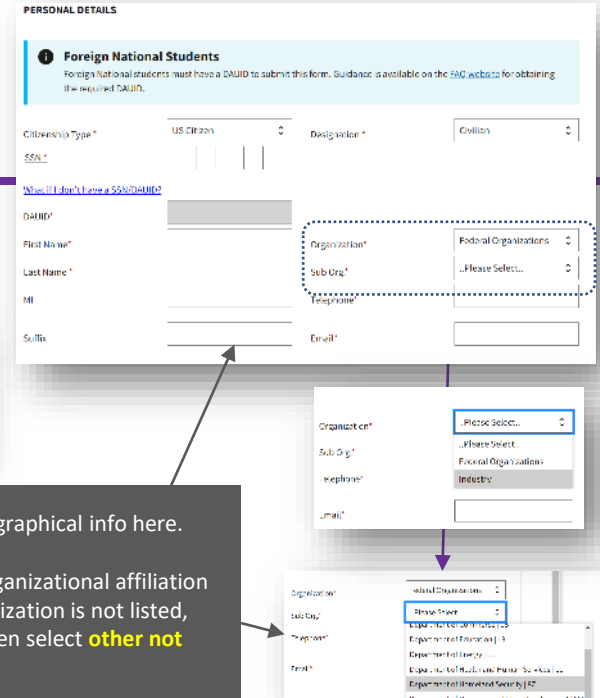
PERSONAL DETAILS

Foreign National Students

Foreign National students must have a DAUID to submit this form. Guidance is available on the FAC website for obtaining the required DAUID.

Citizenship Type *

US Citizen

Designation *

Civilian

SSN *

What if I don't have a SSN/DAUID?

DAUID*

First Name*

Organization*

Federal Organizations

Last Name *

Sub Org*

..Please Select..

MI

Telephone*

Suffix

Email*

Organization*

..Please Select..

Sub Org*

..Please Select..

Federal Organizations

Telephone*

Industry

Email*

graphical info here.

ganizational affiliation ization is not listed, en select other not

Organization*

Federal Organizations

Sub Org*

..Please Select..

Telephone*

Department of Education | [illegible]

Department of Energy | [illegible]

Department of Health and Human Services | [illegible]

Email*

Department of Homeland Security | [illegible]

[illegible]